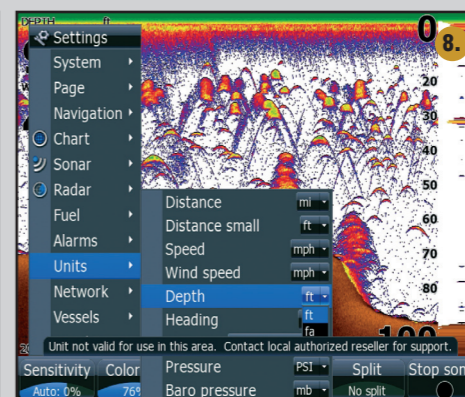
DEPTH ft
Settings
System
Page
Navigation
Chart
Sonar
Radar
Fuel
Alarms
Units
Network
Vessels
0
8.
20
30
40
50
60
70
80
100
Distance mi
Distance small ft
Speed mph
Wind speed mph
Depth ft
Heading
ft
fa
Unit not valid for use in this area. Contact local authorized reseller for support.
Sensitivity
Auto: 0%
Color
76
Pressure PSI
Baro pressure mb
Split
No split
Stop son